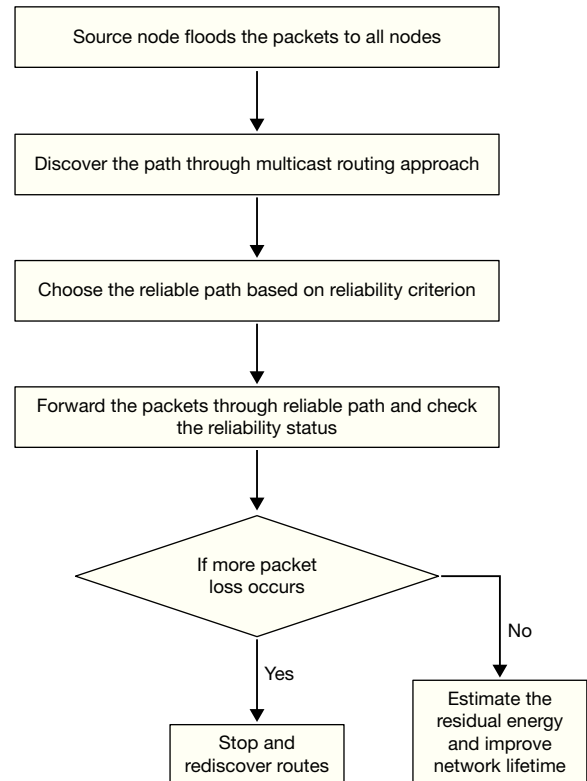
Source node floods the packets to all nodes

Discover the path through multicast routing approach

Choose the reliable path based on reliability criterion

Forward the packets through reliable path and check the reliability status

If more packet loss occurs

No

Yes

Estimate the residual energy and improve network lifetime

Stop and rediscover routes